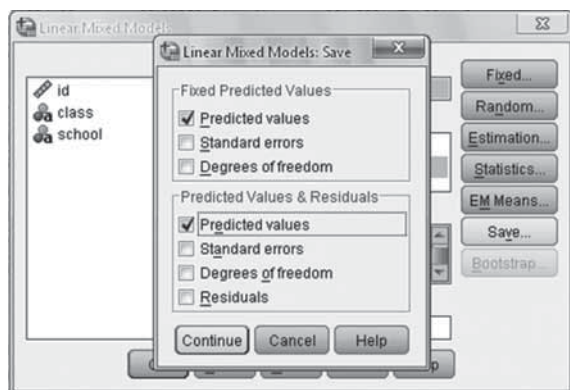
Linear Mixed Models

Linear Mixed Models: Save

id
class
school

Fixed Predicted Values
Predicted values
Standard errors
Degrees of freedom

Predicted Values & Residuals
Predicted values
Standard errors
Degrees of freedom
Residuals

Continue
Cancel
Help

Fixed...
Random...
Estimation...
Statistics...
EM Means...
Save...
Bootstrap...